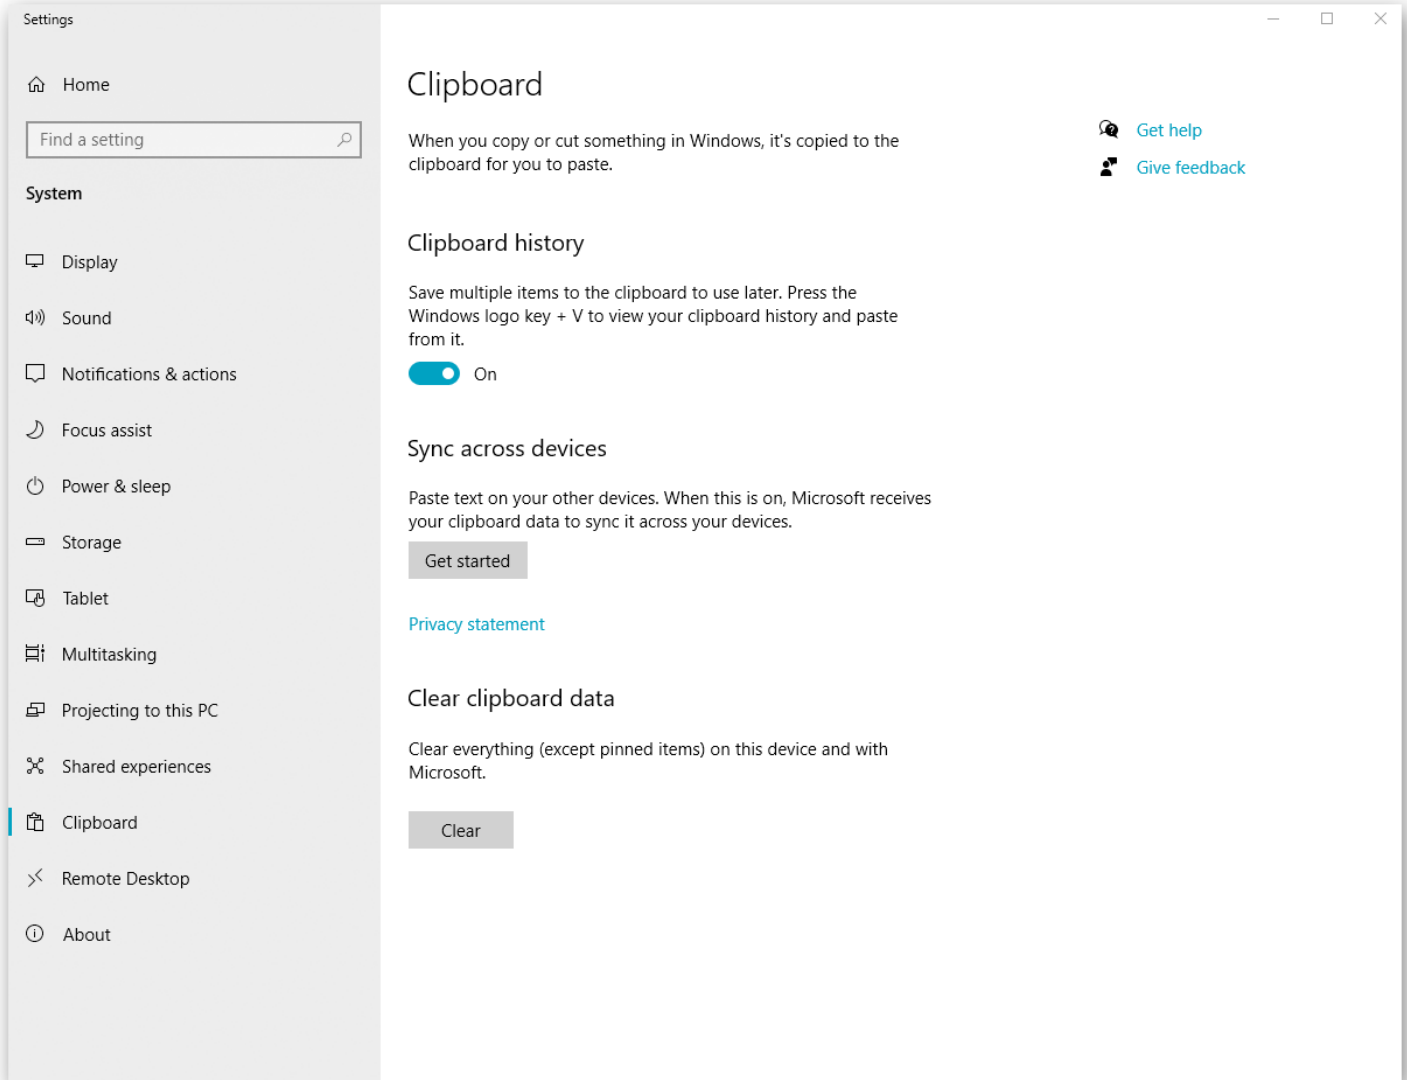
Settings

Home

Find a setting

System

Display

Sound

Notifications & actions

Focus assist

Power & sleep

Storage

Tablet

Multitasking

Projecting to this PC

Shared experiences

Clipboard

Remote Desktop

About

Clipboard

When you copy or cut something in Windows, it's copied to the clipboard for you to paste.

Clipboard history

Save multiple items to the clipboard to use later. Press the Windows logo key + V to view your clipboard history and paste from it.

On

Sync across devices

Paste text on your other devices. When this is on, Microsoft receives your clipboard data to sync it across your devices.

Get started

Privacy statement

Clear clipboard data

Clear everything (except pinned items) on this device and with Microsoft.

Clear

Get help

Give feedback